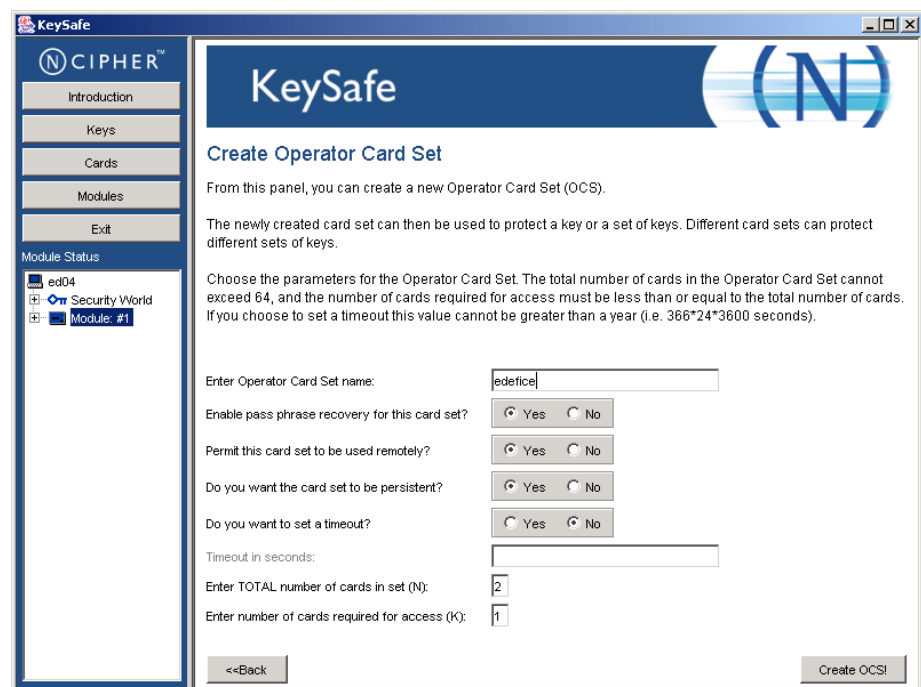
KeySafe

NCIPHER™

Introduction

Keys

Cards

Modules

Exit

Module Status

ed04
Security World
Module: #1

KeySafe

N

Create Operator Card Set

From this panel, you can create a new Operator Card Set (OCS).

The newly created card set can then be used to protect a key or a set of keys. Different card sets can protect different sets of keys.

Choose the parameters for the Operator Card Set. The total number of cards in the Operator Card Set cannot exceed 64, and the number of cards required for access must be less than or equal to the total number of cards. If you choose to set a timeout this value cannot be greater than a year (i.e. 366*24*3600 seconds).

Enter Operator Card Set name: edefice

Enable pass phrase recovery for this card set? Yes No

Permit this card set to be used remotely? Yes No

Do you want the card set to be persistent? Yes No

Do you want to set a timeout? Yes No

Timeout in seconds:

Enter TOTAL number of cards in set (N): 2

Enter number of cards required for access (K): 1

<<Back

Create OCS!